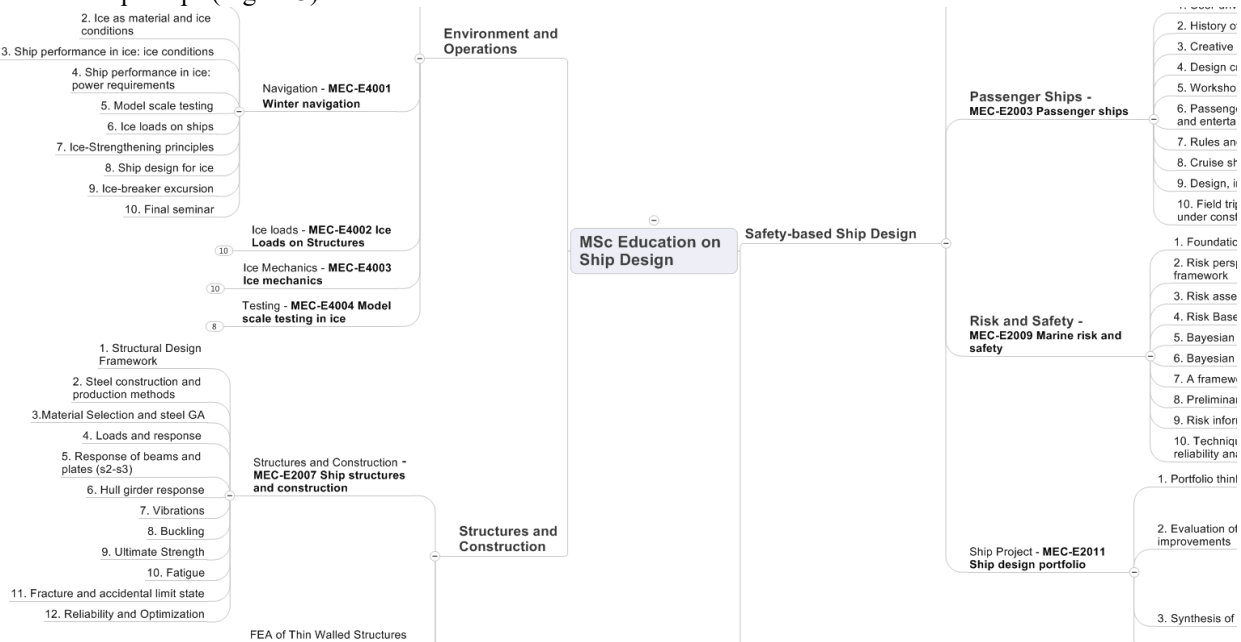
2. Ice as material and ice conditions

3. Ship performance in ice: ice conditions

4. Ship performance in ice: power requirements

5. Model scale testing

6. Ice loads on ships

7. Ice-Strengthening principles

8. Ship design for ice

9. Ice-breaker excursion

10. Final seminar

Navigation - **MEC-E4001 Winter navigation**

Environment and Operations

10 Ice loads - **MEC-E4002 Ice Loads on Structures**

10 Ice Mechanics - **MEC-E4003 Ice mechanics**

8 Testing - **MEC-E4004 Model scale testing in ice**

MSc Education on Ship Design

Safety-based Ship Design

Passenger Ships - **MEC-E2003 Passenger ships**

1. User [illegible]

2. History o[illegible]

3. Creative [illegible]

4. Design c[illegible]

5. Worksho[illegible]

6. Passeng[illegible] and enterta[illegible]

7. Rules an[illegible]

8. Cruise sh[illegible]

9. Design, i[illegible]

10. Field tri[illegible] under const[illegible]

Risk and Safety - **MEC-E2009 Marine risk and safety**

1. Foundatio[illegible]

2. Risk pers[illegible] framework

3. Risk asse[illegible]

4. Risk Base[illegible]

5. Bayesian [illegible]

6. Bayesian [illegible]

7. A framew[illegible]

8. Prelimina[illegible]

9. Risk info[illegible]

10. Techniqu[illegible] reliability ana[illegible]

Ship Project - **MEC-E2011 Ship design portfolio**

1. Portfolio thin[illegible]

2. Evaluation o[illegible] improvements

3. Synthesis of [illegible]

1. Structural Design Framework

2. Steel construction and production methods

3.Material Selection and steel GA

4. Loads and response

5. Response of beams and plates (s2-s3)

6. Hull girder response

7. Vibrations

8. Buckling

9. Ultimate Strength

10. Fatigue

11. Fracture and accidental limit state

12. Reliability and Optimization

Structures and Construction - **MEC-E2007 Ship structures and construction**

Structures and Construction

FEA of Thin Walled Structures